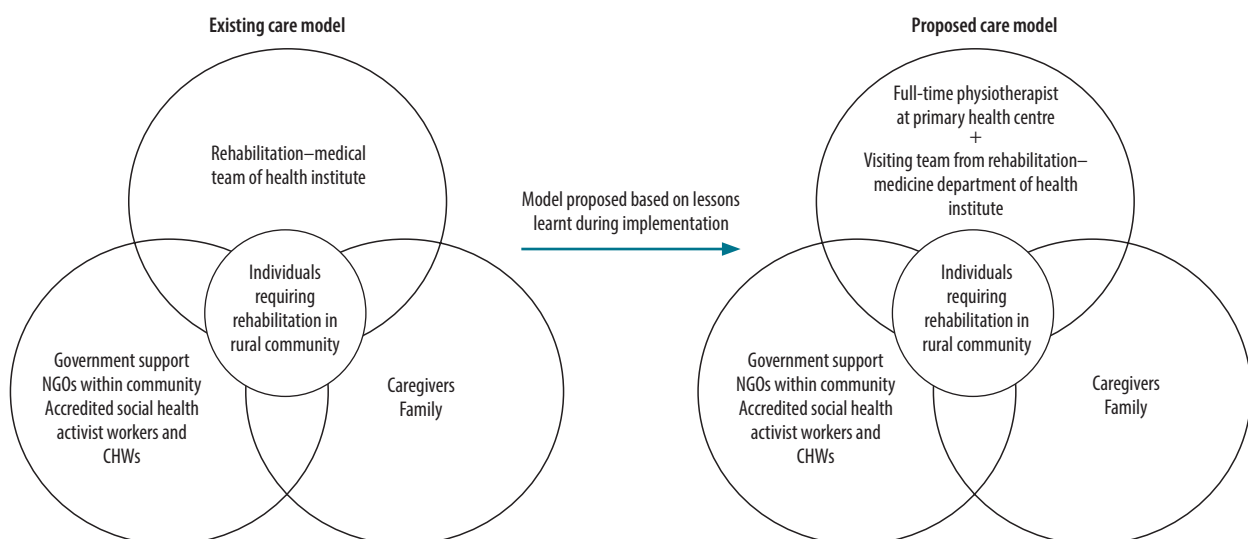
Existing care model

Rehabilitation–medical team of health institute

Individuals requiring rehabilitation in rural community

Government support
NGOs within community
Accredited social health activist workers and CHWs

Caregivers
Family

Model proposed based on lessons learnt during implementation

Proposed care model

Full-time physiotherapist at primary health centre
+
Visiting team from rehabilitation–medicine department of health institute

Individuals requiring rehabilitation in rural community

Government support
NGOs within community
Accredited social health activist workers and CHWs

Caregivers
Family